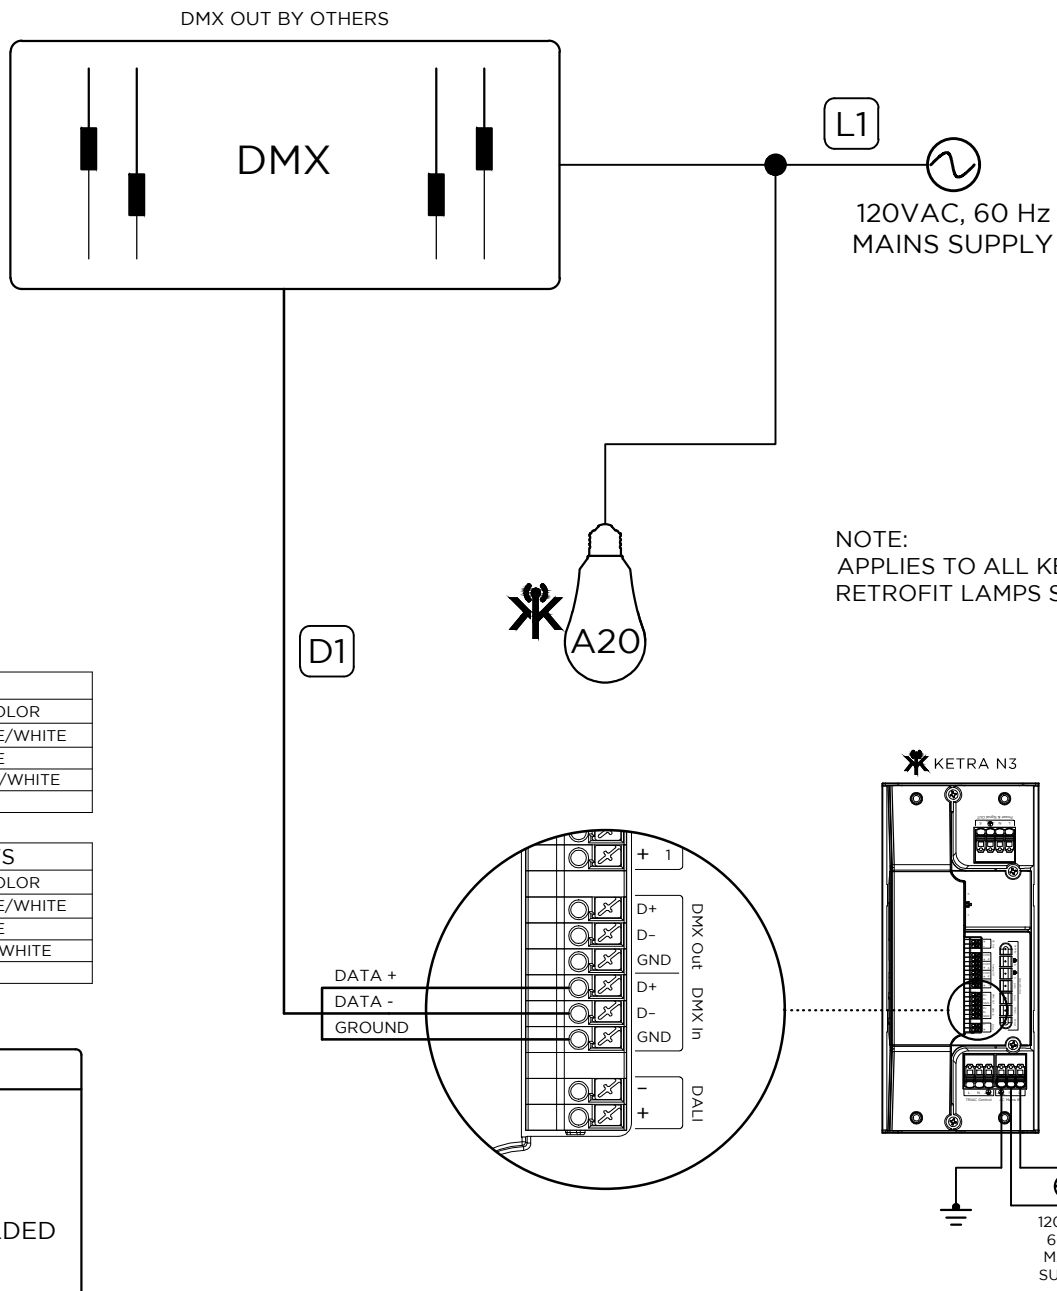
DMX OUT BY OTHERS

DMX

L1

120VAC, 60 Hz
MAINS SUPPLY

NOTE:
APPLIES TO ALL KE
RETROFIT LAMPS S

A20

D1

OLOR
E/WHITE
E
/WHITE

S
OLOR
E/WHITE
E
WHITE

DED

KETRA N3

+ 1

D+
D–
GND
DMX Out

D+
D–
GND
DMX In

–
+
DALI

DATA +
DATA -
GROUND

12
6
M
SU